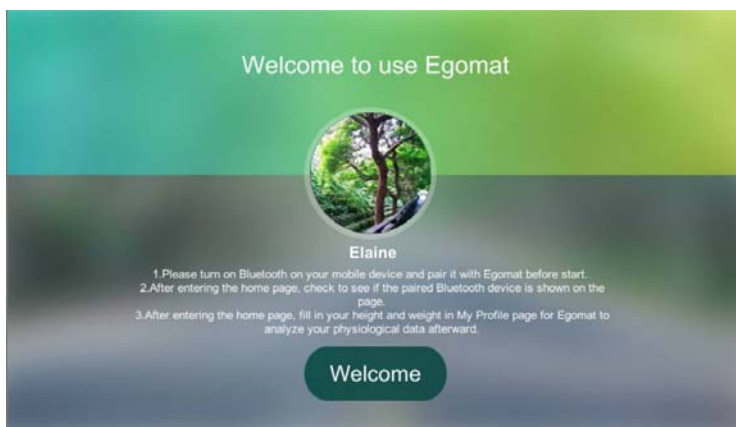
Welcome to use Egomat

Elaine

1.Please turn on Bluetooth on your mobile device and pair it with Egomat before start.
2.After entering the home page, check to see if the paired Bluetooth device is shown on the page.
3.After entering the home page, fill in your height and weight in My Profile page for Egomat to analyze your physiological data afterward.

Welcome